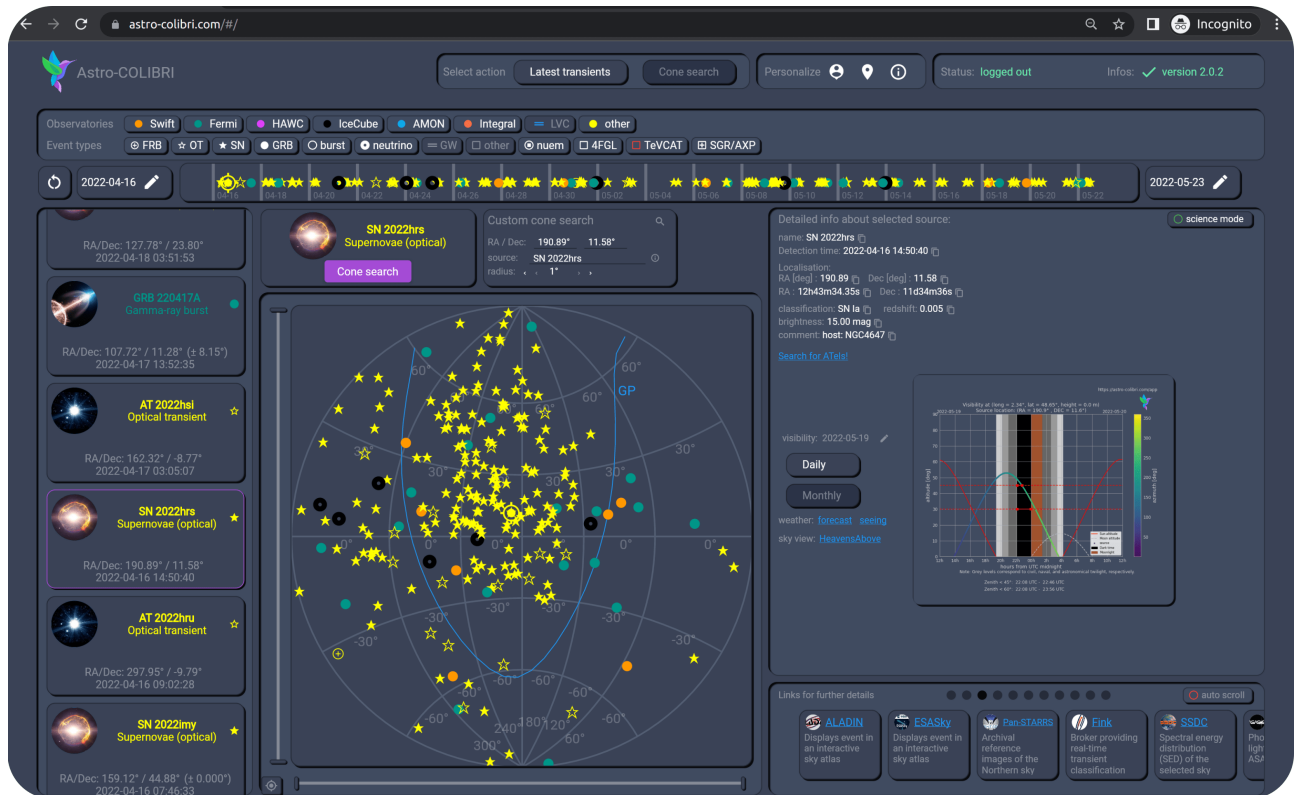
astro-colibri.com/#/

Incognito

Astro-COLIBRI

Select action Latest transients Cone search

Personalize

Status: logged out

Infos: version 2.0.2

Observatories Swift Fermi HAWC IceCube AMON Integral LVC other

Event types FRB OT SN GRB burst neutrino GW other nuem 4FGL TeVCAT SGR/AXP

2022-04-16

04-18 04-20 04-22 04-24 04-26 04-28 04-30 05-02 05-04 05-06 05-08 05-10 05-12 05-14 05-16 05-18 05-20 05-22

2022-05-23

RA/Dec: 127.78° / 23.80°
2022-04-18 03:51:53

GRB 220417A
Gamma-ray burst

RA/Dec: 107.72° / 11.28° (± 8.15°)
2022-04-17 13:52:35

AT 2022hsl
Optical transient

RA/Dec: 162.32° / -8.77°
2022-04-17 03:05:07

SN 2022hrs
Supernovae (optical)

RA/Dec: 190.89° / 11.58°
2022-04-16 14:50:40

AT 2022hru
Optical transient

RA/Dec: 297.95° / -9.79°
2022-04-16 09:02:28

SN 2022imy
Supernovae (optical)

RA/Dec: 159.12° / 44.88° (± 0.000°)
2022-04-16 07:46:33

SN 2022hrs
Supernovae (optical)

Cone search

Custom cone search

RA / Dec: 190.89° 11.58°

source: SN 2022hrs

radius: 1°

60° 60° 30° 30° 0° 0° 0° -30° -30° -30° -60° -60° -60° 60° 30° GP 240° 180° 120° 300° 60°

Detailed info about selected source:

science mode

name: SN 2022hrs
Detection time: 2022-04-16 14:50:40
Localisation:
RA [deg] : 190.89 Dec [deg] : 11.58
RA : 12h43m34.35s Dec : 11d34m36s
classification: SN Ia redshift: 0.005
brightness: 15.00 mag
comment: host: NGC4647

Search for ATels!

visibility: 2022-05-19

Daily

Monthly

weather: forecast seeing

sky view: HeavensAbove

Links for further details

auto scroll

ALADIN
Displays event in an interactive sky atlas

ESASky
Displays event in an interactive sky atlas

Pan-STARRS
Archival reference images of the Northern sky

Fink
Broker providing real-time transient classification

SSDC
Spectral energy distribution (SED) of the selected sky